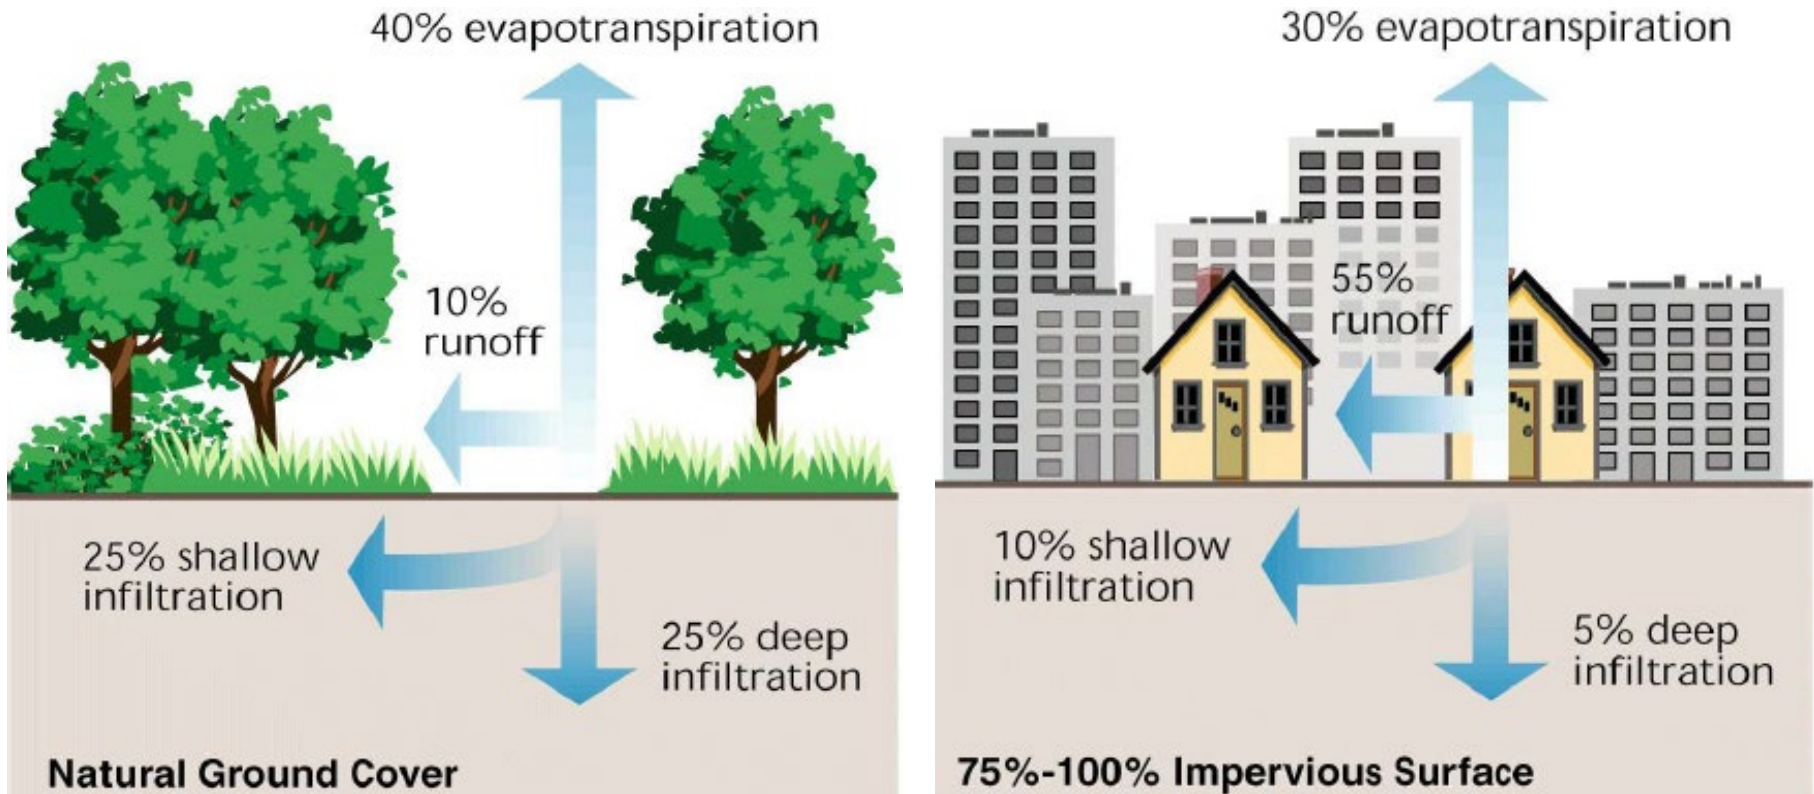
40% evapotranspiration

10% runoff

25% shallow infiltration

25% deep infiltration

Natural Ground Cover

30% evapotranspiration

55% runoff

10% shallow infiltration

5% deep infiltration

75%-100% Impervious Surface